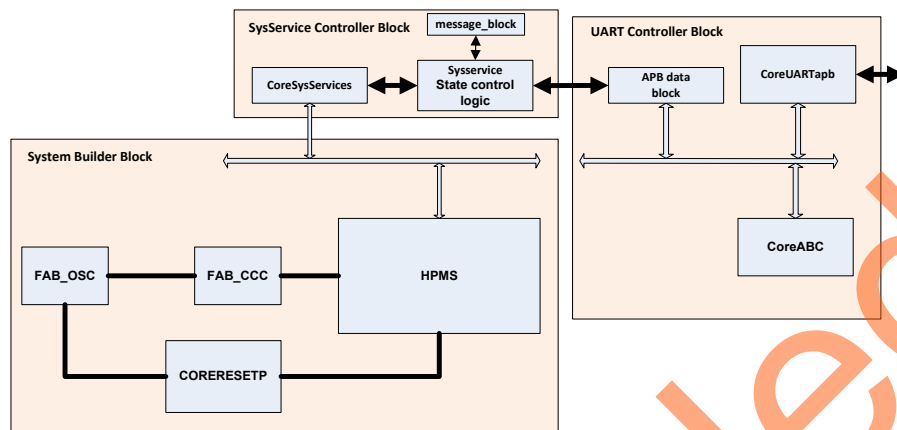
SysService Controller Block

message_block

CoreSysServices

Sysservice State control logic

UART Controller Block

APB data block

CoreUARTapb

System Builder Block

FAB_OSC

FAB_CCC

HPMS

CoreABC

CORERESETP